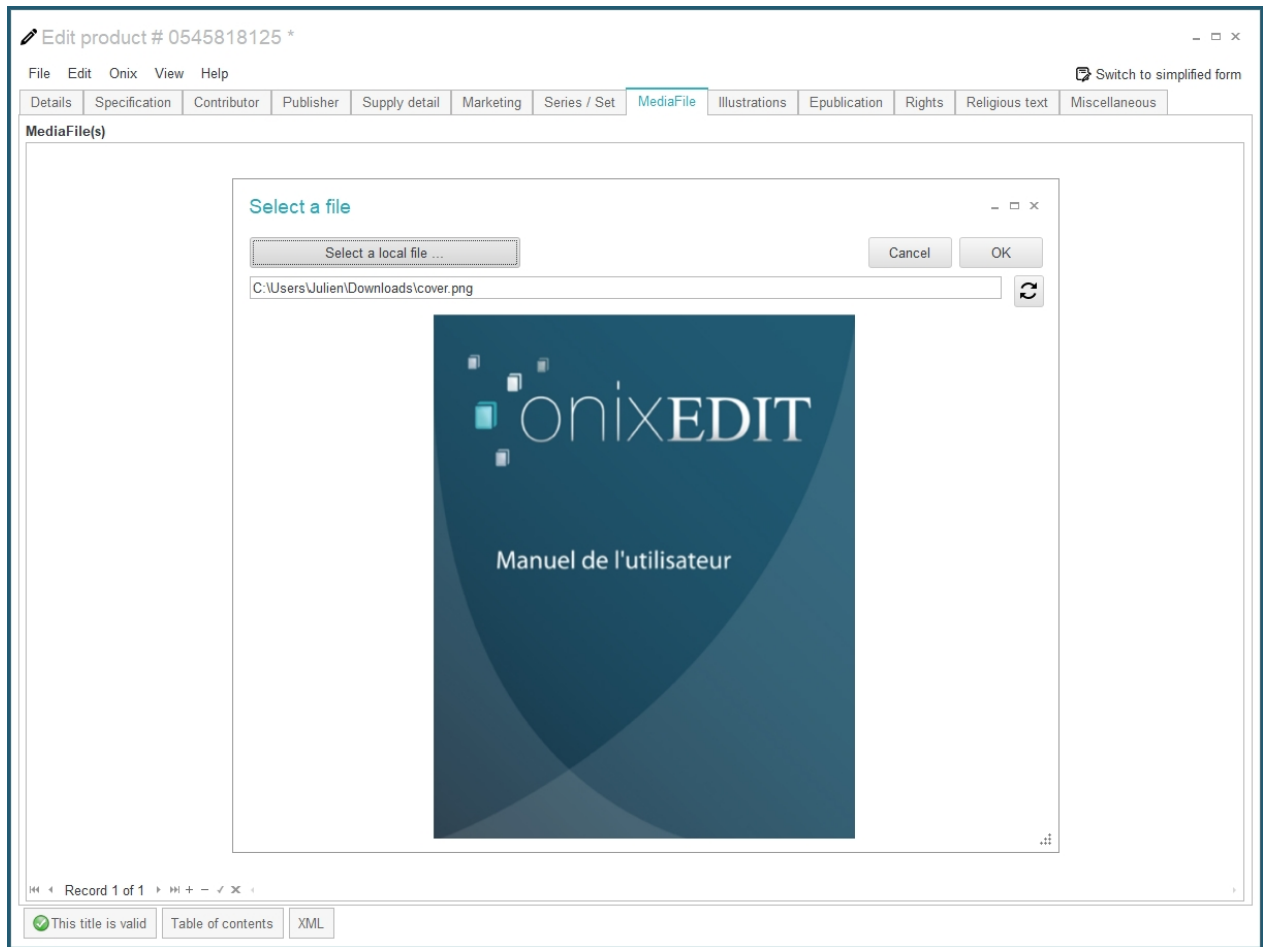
Edit product # 0545818125 *

File Edit Onix View Help

Switch to simplified form

Details | Specification | Contributor | Publisher | Supply detail | Marketing | Series / Set | MediaFile | Illustrations | Epublication | Rights | Religious text | Miscellaneous

MediaFile(s)

Select a file

Select a local file ...

Cancel

OK

C:\Users\Julien\Downloads\cover.png

onixEDIT

Manuel de l'utilisateur

Record 1 of 1

This title is valid

Table of contents

XML